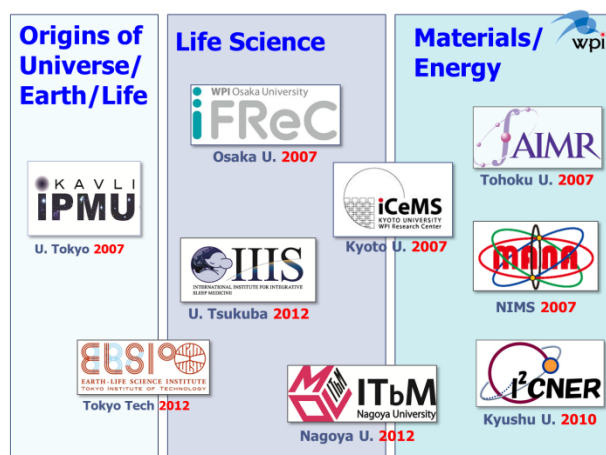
Origins of Universe/ Earth/Life

Life Science

Materials/ Energy

wpi

WPI Osaka University
iFReC
Osaka U. 2007

KAVLI
IPMU
U. Tokyo 2007

iCeMS
KYOTO UNIVERSITY
WPI Research Center
Kyoto U. 2007

AIMR
Tohoku U. 2007

IIIS
INTERNATIONAL INSTITUTE FOR INTEGRATIVE SLEEP MEDICINE
U. Tsukuba 2012

MANA
NIMS 2007

ELSI
EARTH-LIFE SCIENCE INSTITUTE
TOKYO INSTITUTE OF TECHNOLOGY
Tokyo Tech 2012

ITbM
Nagoya University
Nagoya U. 2012

I$^2$CNER
Kyushu U. 2010